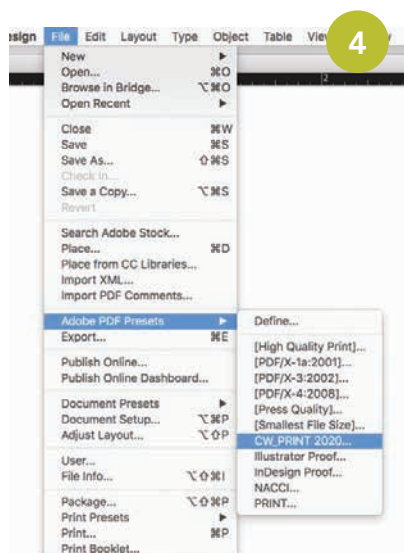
esign File Edit Layout Type Object Table Vie

4

New ▸
Open... ⌘O
Browse in Bridge... ⌥⌘O
Open Recent ▸

Close ⌘W
Save ⌘S
Save As... ⇧⌘S
Check In...
Save a Copy... ⌥⌘S
Revert

Search Adobe Stock...
Place... ⌘D
Place from CC Libraries...
Import XML...
Import PDF Comments...

Adobe PDF Presets ▸
Export... ⌘E

Publish Online...
Publish Online Dashboard...

Document Presets ▸
Document Setup... ⌥⌘P
Adjust Layout... ⌥⇧P

User...
File Info... ⌥⇧⌘I

Package... ⌥⇧⌘P
Print Presets ▸
Print... ⌘P
Print Booklet...

Define...

[High Quality Print]...
[PDF/X-1a:2001]...
[PDF/X-3:2002]...
[PDF/X-4:2008]...
[Press Quality]...
[Smallest File Size]...
CW_PRINT 2020...
Illustrator Proof...
InDesign Proof...
NACCI...
PRINT...